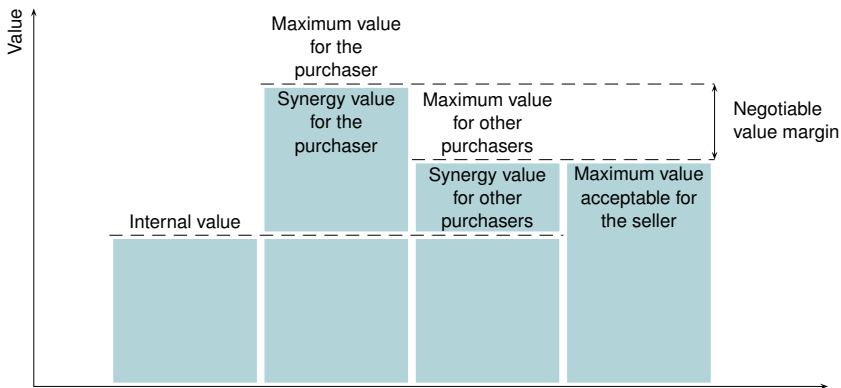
Value

Maximum value for the purchaser

Synergy value for the purchaser

Maximum value for other purchasers

Negotiable value margin

Synergy value for other purchasers

Maximum value acceptable for the seller

Internal value